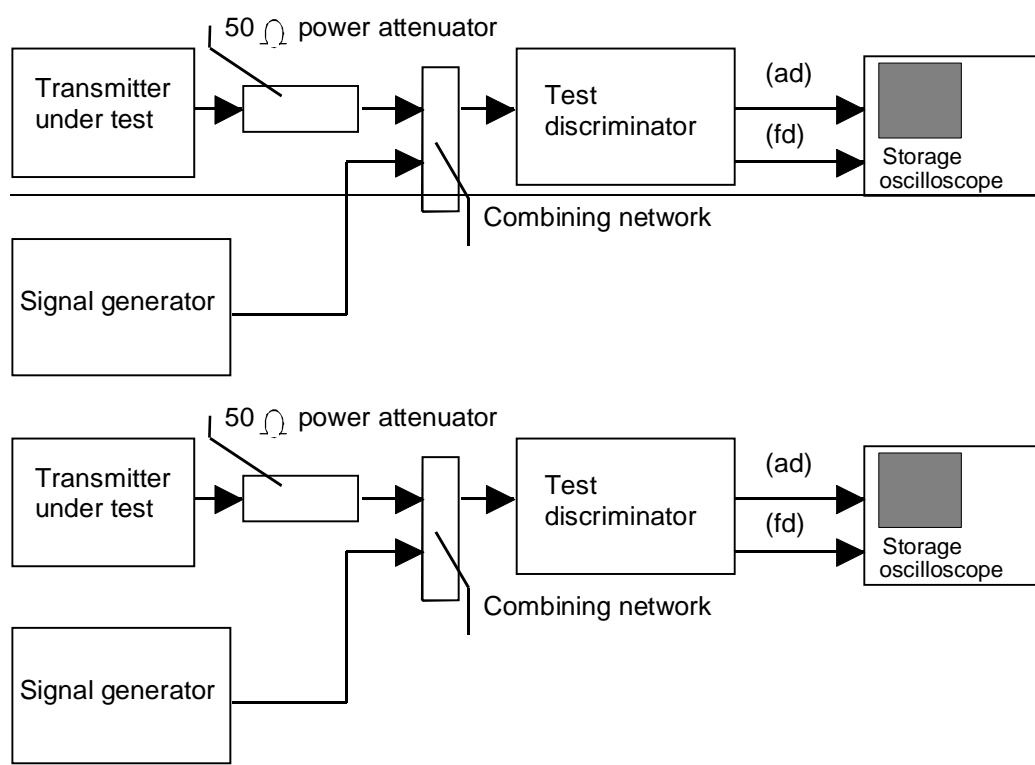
50 Ω power attenuator

Transmitter under test

Test discriminator

(ad)

(fd)

Storage oscilloscope

Combining network

Signal generator

50 Ω power attenuator

Transmitter under test

Test discriminator

(ad)

(fd)

Storage oscilloscope

Combining network

Signal generator